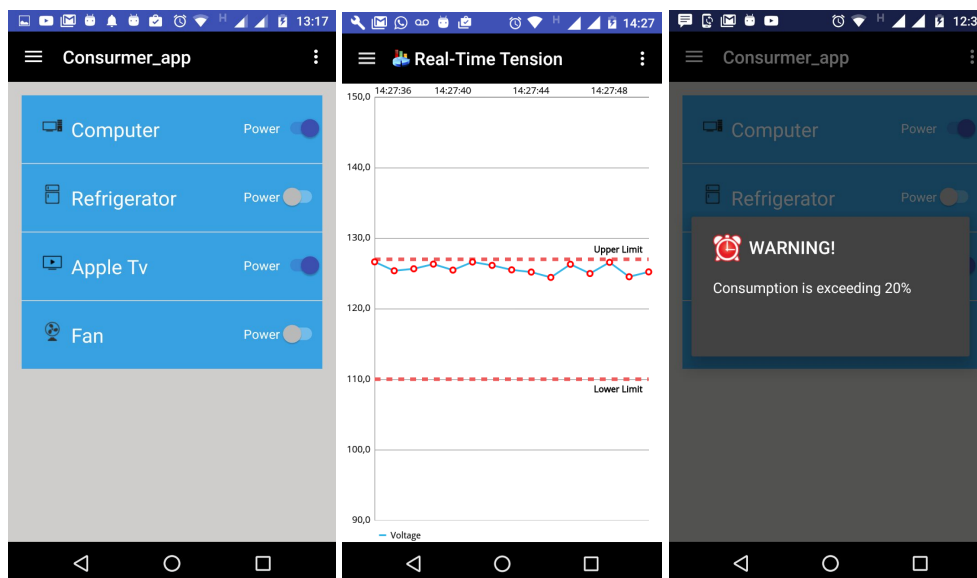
H 13:17

Consurmer_app

Computer Power

Refrigerator Power

Apple Tv Power

Fan Power

H 14:27

Real-Time Tension

150,0

14:27:36 14:27:40 14:27:44 14:27:48

140,0

130,0

Upper Limit

120,0

110,0

Lower Limit

100,0

90,0

Voltage

H 12:3

Consurmer_app

Computer Power

Refrigerator Power

WARNING!

Consumption is exceeding 20%